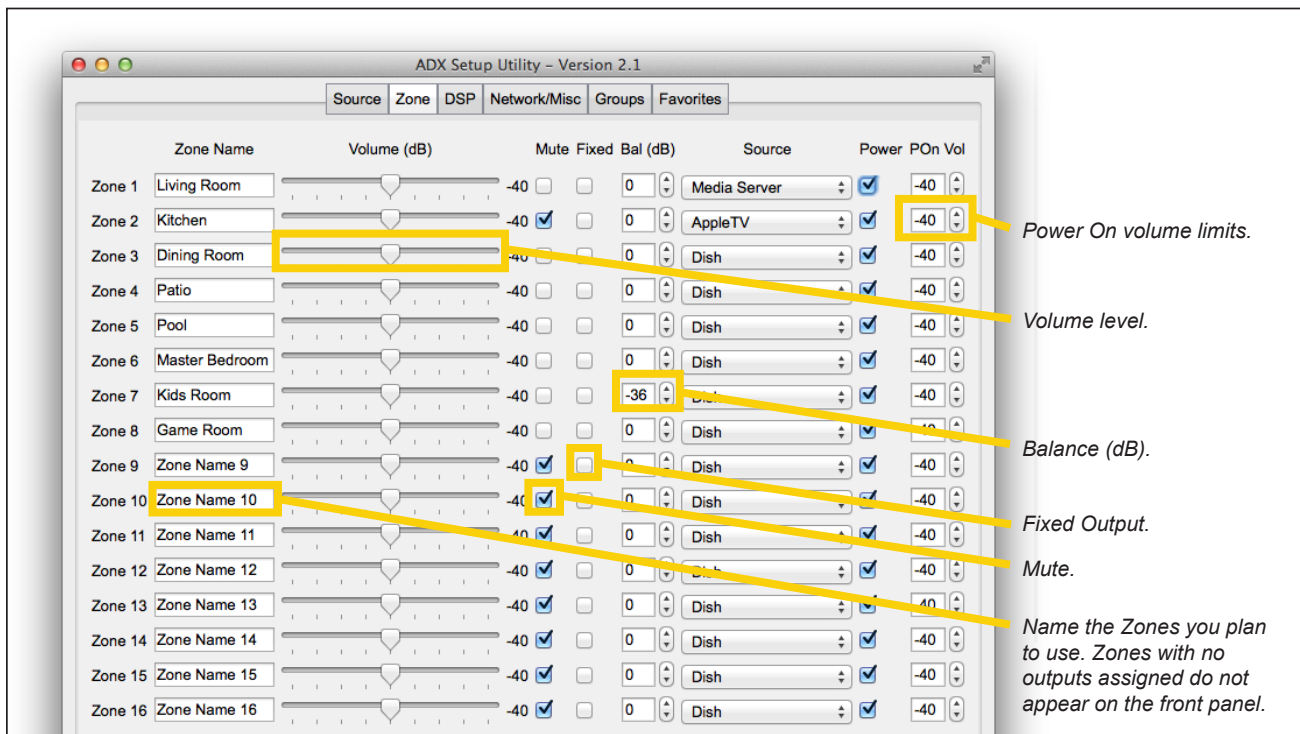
ADX Setup Utility – Version 2.1

Source | Zone | DSP | Network/Misc | Groups | Favorites

| | Zone Name | Volume (dB) | | Mute | Fixed | Bal (dB) | Source | Power | POn Vol |
|---|---|---|---|---|---|---|---|---|---|
| Zone 1 | Living Room | | -40 | | | 0 | Media Server | | -40 |
| Zone 2 | Kitchen | | -40 | | | 0 | AppleTV | | -40 |
| Zone 3 | Dining Room | | -40 | | | 0 | Dish | | -40 |
| Zone 4 | Patio | | -40 | | | 0 | Dish | | -40 |
| Zone 5 | Pool | | -40 | | | 0 | Dish | | -40 |
| Zone 6 | Master Bedroom | | -40 | | | 0 | Dish | | -40 |
| Zone 7 | Kids Room | | -40 | | | -36 | Dish | | -40 |
| Zone 8 | Game Room | | -40 | | | 0 | Dish | | -40 |
| Zone 9 | Zone Name 9 | | -40 | | | 0 | Dish | | -40 |
| Zone 10 | Zone Name 10 | | -40 | | | 0 | Dish | | -40 |
| Zone 11 | Zone Name 11 | | -40 | | | 0 | Dish | | -40 |
| Zone 12 | Zone Name 12 | | -40 | | | 0 | Dish | | -40 |
| Zone 13 | Zone Name 13 | | -40 | | | 0 | Dish | | -40 |
| Zone 14 | Zone Name 14 | | -40 | | | 0 | Dish | | -40 |
| Zone 15 | Zone Name 15 | | -40 | | | 0 | Dish | | -40 |
| Zone 16 | Zone Name 16 | | -40 | | | 0 | Dish | | -40 |

Power On volume limits.

Volume level.

Balance (dB).

Fixed Output.

Mute.

Name the Zones you plan to use. Zones with no outputs assigned do not appear on the front panel.